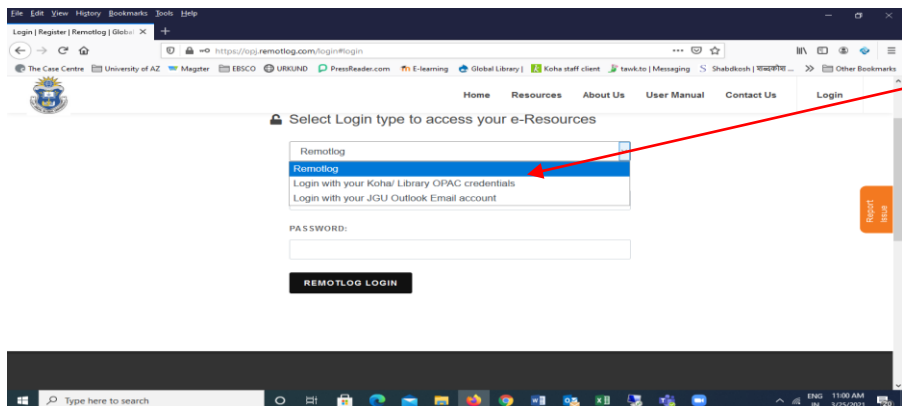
File Edit View History Bookmarks Tools Help

Login | Register | Remotlog | Global ×

https://opj.remotlog.com/login#login

The Case Centre  University of AZ  Magzter  EBSCO  URKUND  PressReader.com  E-learning  Global Library |  Koha staff client  tawk.to | Messaging  Shabdkosh | शब्दकोश ...  Other Bookmarks

Home  Resources  About Us  User Manual  Contact Us  Login

Select Login type to access your e-Resources

Remotlog

Remotlog
Login with your Koha/ Library OPAC credentials
Login with your JGU Outlook Email account

PASSWORD:

REMOTLOG LOGIN

Report Issue

Type here to search

ENG IN 11:00 AM 3/25/2021 20